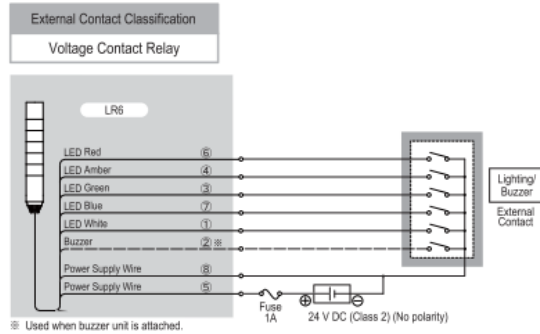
External Contact Classification

Voltage Contact Relay

LR6

LED Red ⑥
LED Amber ④
LED Green ③
LED Blue ⑦
LED White ①
Buzzer ②※
Power Supply Wire ⑧
Power Supply Wire ⑤

Lighting/ Buzzer

External Contact

Fuse 1A

24 V DC (Class 2) (No polarity)

※ Used when buzzer unit is attached.